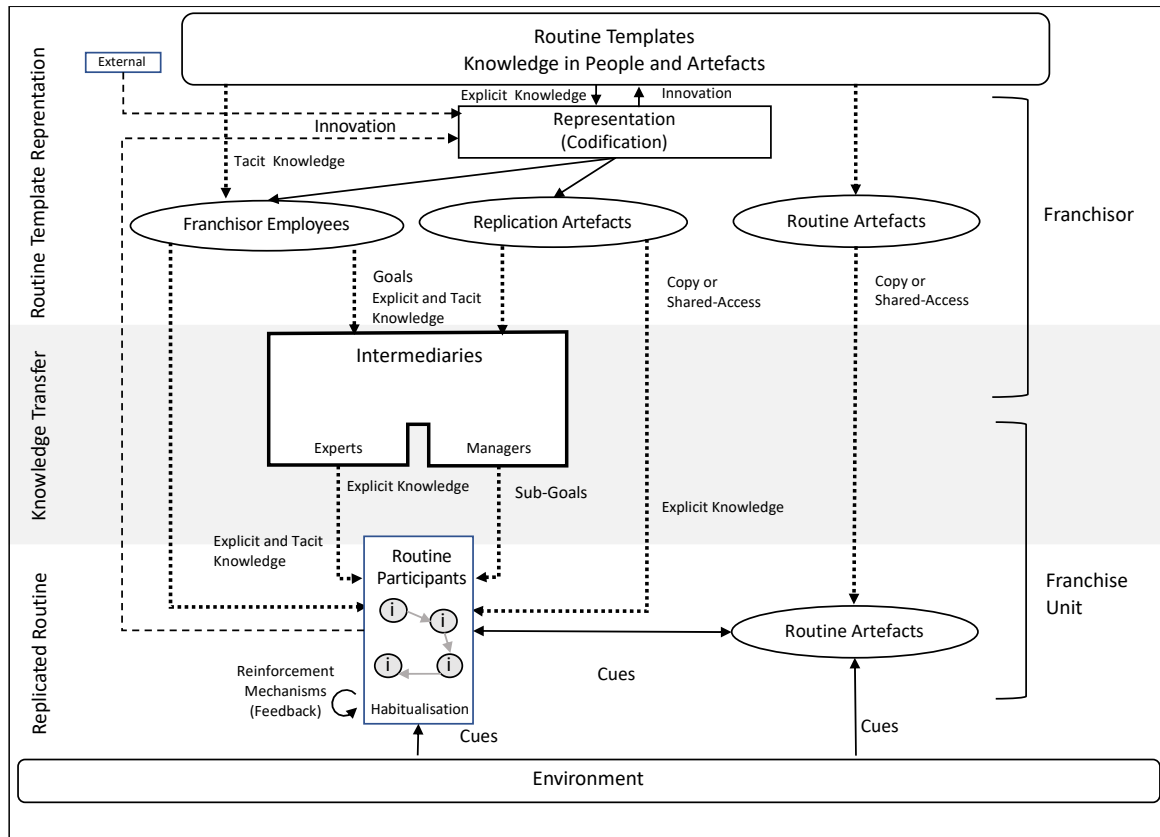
Routine Template Reprentation

Knowledge Transfer

Replicated Routine

External

Routine Templates
Knowledge in People and Artefacts

Explicit Knowledge

Innovation

Innovation

Representation
(Codification)

Tacit Knowledge

Franchisor Employees

Replication Artefacts

Routine Artefacts

Franchisor

Goals
Explicit and Tacit Knowledge

Copy or Shared-Access

Copy or Shared-Access

Intermediaries

Experts

Managers

Explicit Knowledge

Sub-Goals

Explicit Knowledge

Explicit and Tacit Knowledge

Routine Participants

i

i

i

i

Habitualisation

Franchise Unit

Routine Artefacts

Reinforcement Mechanisms (Feedback)

Cues

Cues

Cues

Environment